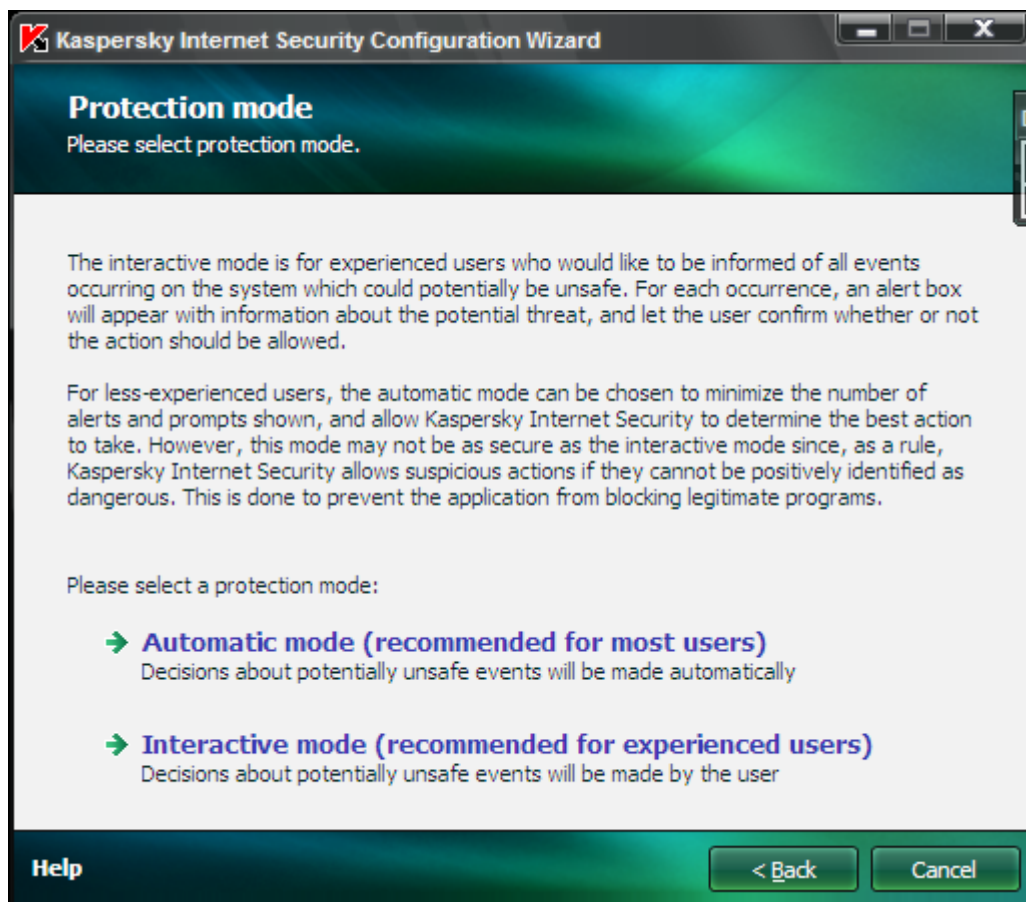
Kaspersky Internet Security Configuration Wizard

Protection mode
Please select protection mode.

The interactive mode is for experienced users who would like to be informed of all events occurring on the system which could potentially be unsafe. For each occurrence, an alert box will appear with information about the potential threat, and let the user confirm whether or not the action should be allowed.

For less-experienced users, the automatic mode can be chosen to minimize the number of alerts and prompts shown, and allow Kaspersky Internet Security to determine the best action to take. However, this mode may not be as secure as the interactive mode since, as a rule, Kaspersky Internet Security allows suspicious actions if they cannot be positively identified as dangerous. This is done to prevent the application from blocking legitimate programs.

Please select a protection mode:

Automatic mode (recommended for most users)
Decisions about potentially unsafe events will be made automatically

Interactive mode (recommended for experienced users)
Decisions about potentially unsafe events will be made by the user

Help

< Back

Cancel